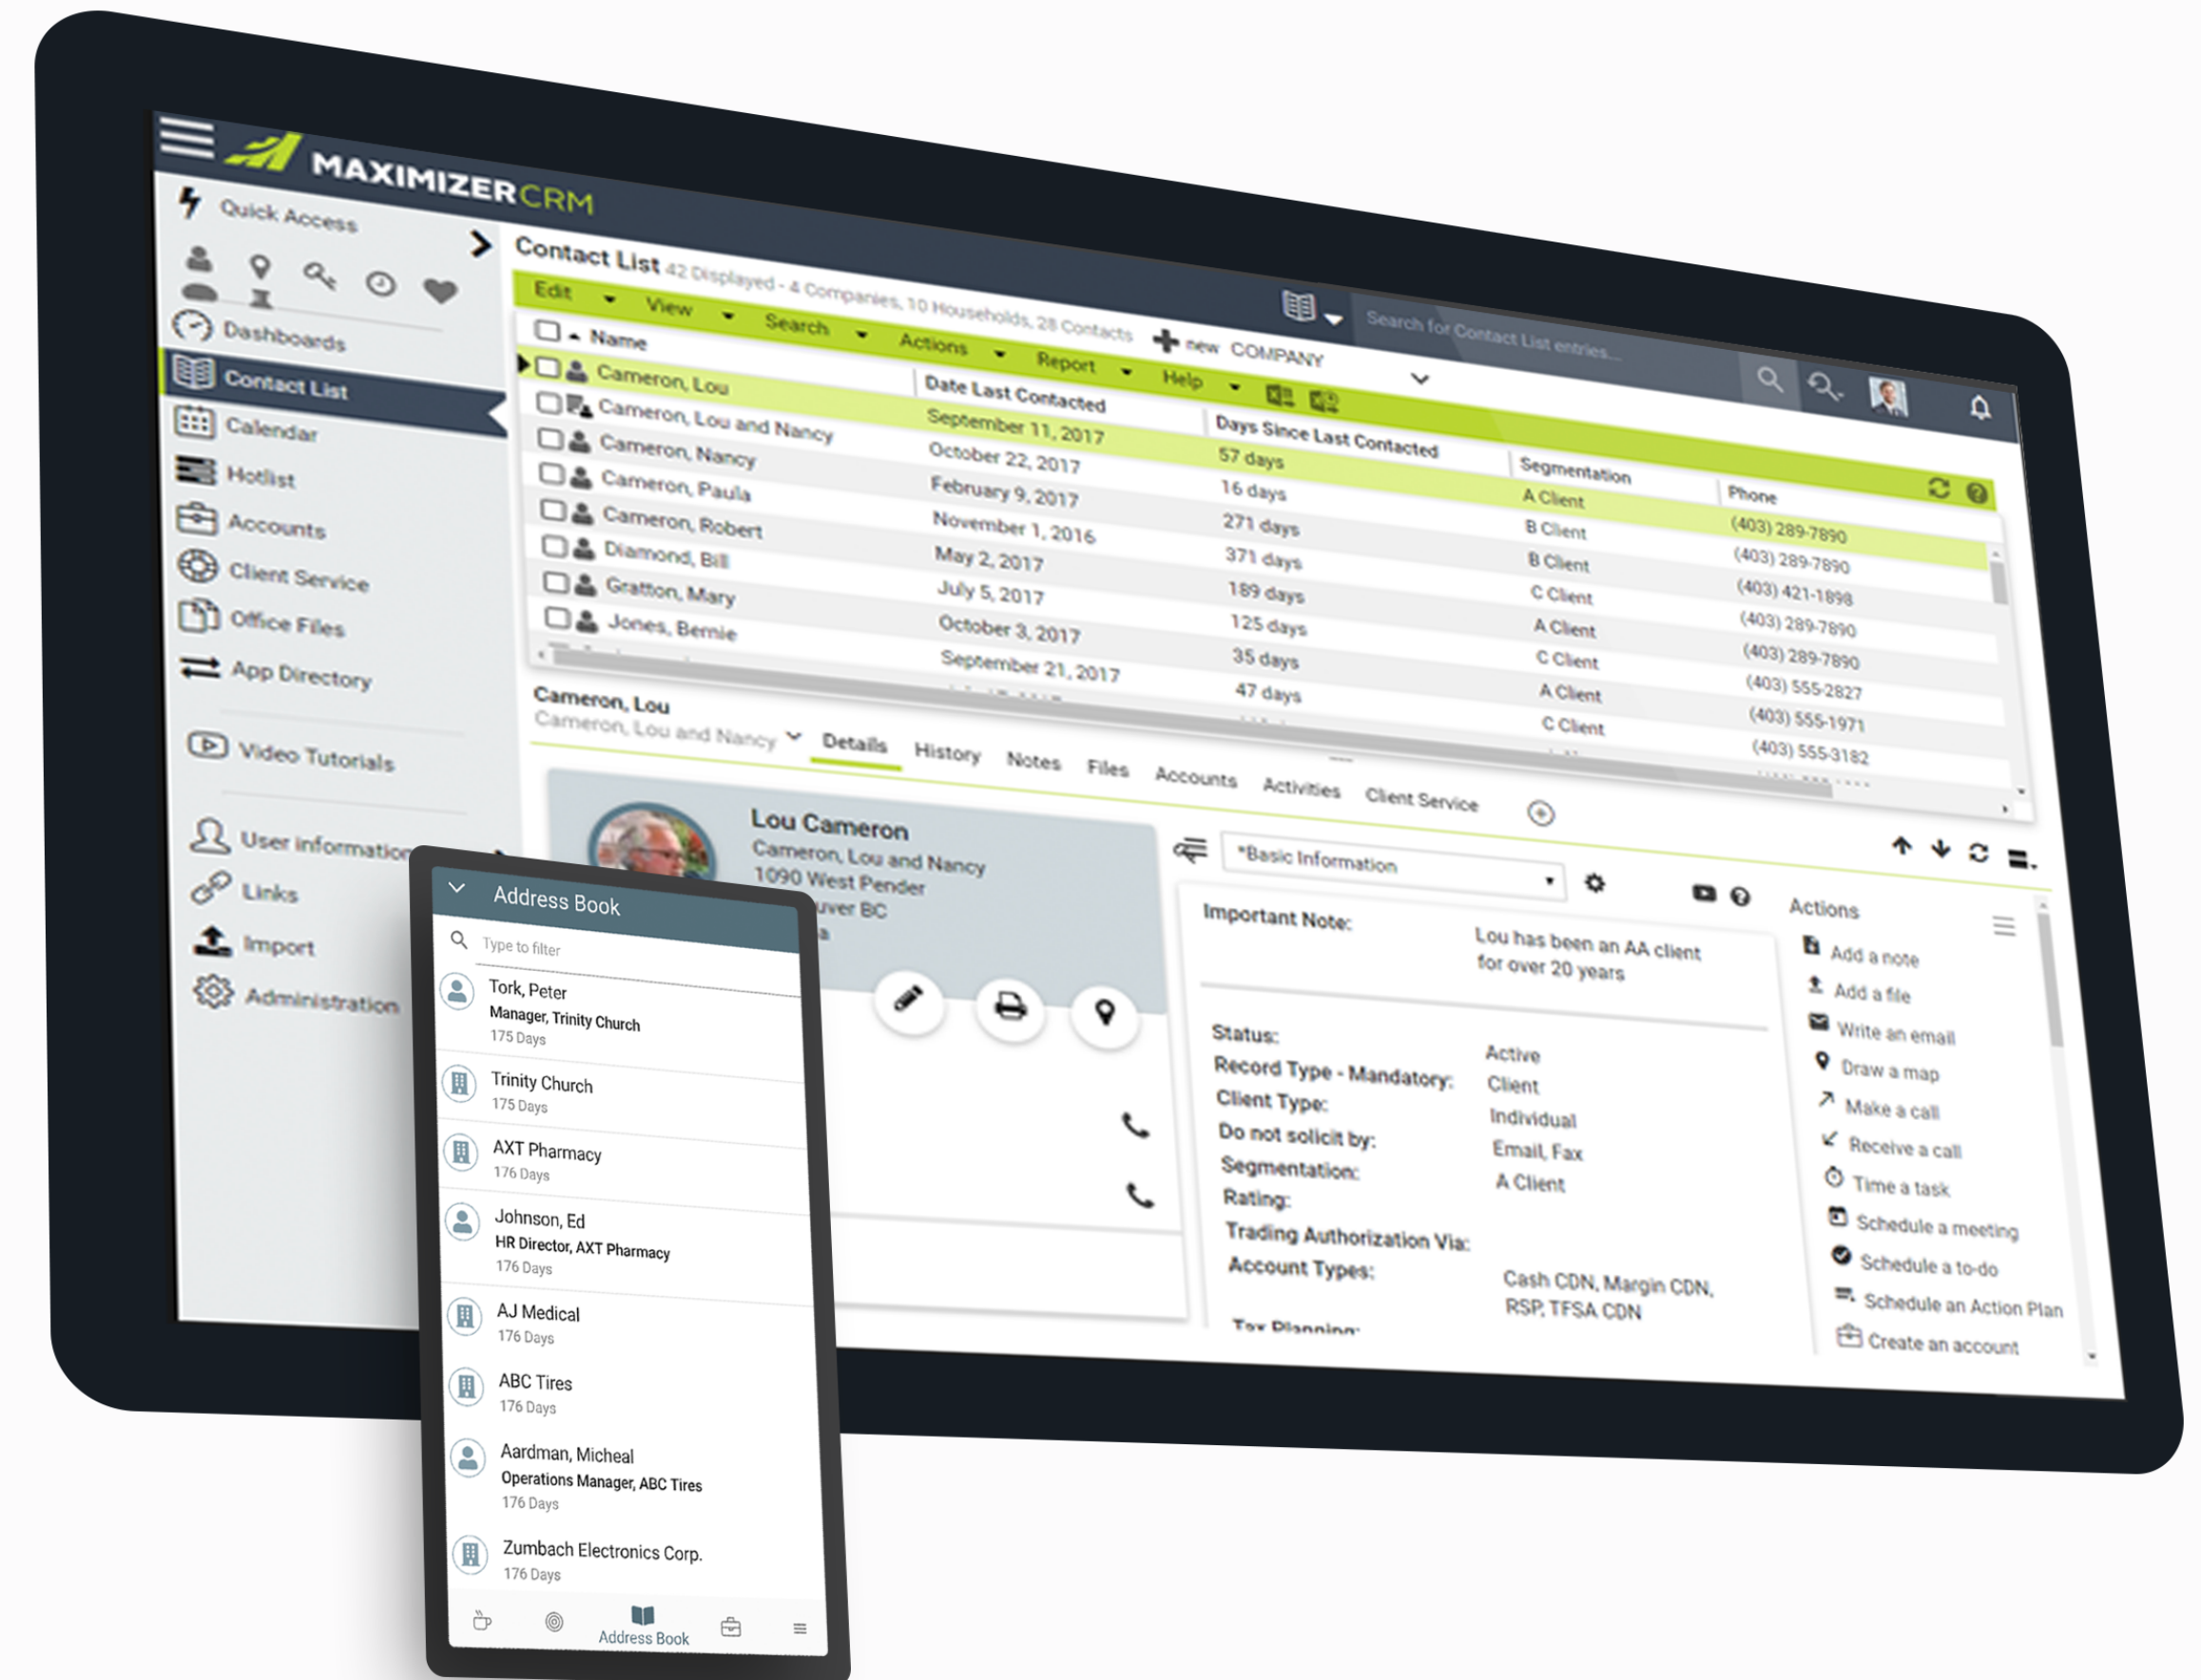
MAXIMIZER CRM

Quick Access

Dashboards
Contact List
Calendar
Hotlist
Accounts
Client Service
Office Files
App Directory
Video Tutorials
User information
Links
Import
Administration

Contact List 42 Displayed - 4 Companies, 10 Households, 28 Contacts

Edit View Search Actions Report Help

new COMPANY

Search for Contact List entries...

| Name | Date Last Contacted | Days Since Last Contacted | Segmentation | Phone |
|---|---|---|---|---|
| Cameron, Lou | September 11, 2017 | 57 days | A Client | (403) 289-7890 |
| Cameron, Lou and Nancy | October 22, 2017 | 16 days | B Client | (403) 289-7890 |
| Cameron, Nancy | February 9, 2017 | 271 days | B Client | (403) 421-1898 |
| Cameron, Paula | November 1, 2016 | 371 days | C Client | (403) 289-7890 |
| Cameron, Robert | May 2, 2017 | 189 days | A Client | (403) 289-7890 |
| Diamond, Bill | July 5, 2017 | 125 days | C Client | (403) 555-2827 |
| Gratton, Mary | October 3, 2017 | 35 days | A Client | (403) 555-1971 |
| Jones, Bernie | September 21, 2017 | 47 days | C Client | (403) 555-3182 |

Cameron, Lou
Cameron, Lou and Nancy

Details History Notes Files Accounts Activities Client Service

Lou Cameron
Cameron, Lou and Nancy
1090 West Pender
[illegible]uver BC

*Basic Information

Important Note: Lou has been an AA client for over 20 years

Status: Active
Record Type - Mandatory: Client
Client Type: Individual
Do not solicit by: Email, Fax
Segmentation: A Client
Rating:
Trading Authorization Via:
Account Types: Cash CDN, Margin CDN, RSP, TFSA CDN
Tax Planning:

Actions
Add a note
Add a file
Write an email
Draw a map
Make a call
Receive a call
Time a task
Schedule a meeting
Schedule a to-do
Schedule an Action Plan
Create an account

Address Book
Type to filter
Tork, Peter
Manager, Trinity Church
175 Days
Trinity Church
175 Days
AXT Pharmacy
176 Days
Johnson, Ed
HR Director, AXT Pharmacy
176 Days
AJ Medical
176 Days
ABC Tires
176 Days
Aardman, Micheal
Operations Manager, ABC Tires
176 Days
Zumbach Electronics Corp.
176 Days
Address Book